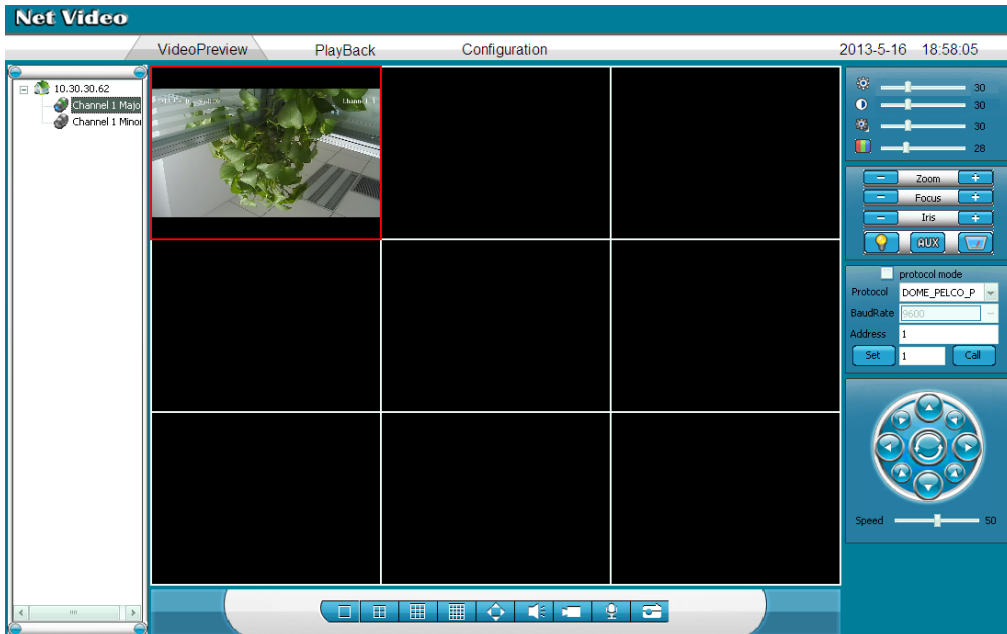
Net Video

VideoPreview PlayBack Configuration 2013-5-16 18:58:05

10.30.30.62
Channel 1 Majo
Channel 1 Mino

Channel 1

30
30
30
28

Zoom
Focus
Iris
AUX

protocol mode
Protocol DOME_PELCO_P
BaudRate 9600
Address 1
Set 1 Call

Speed 50